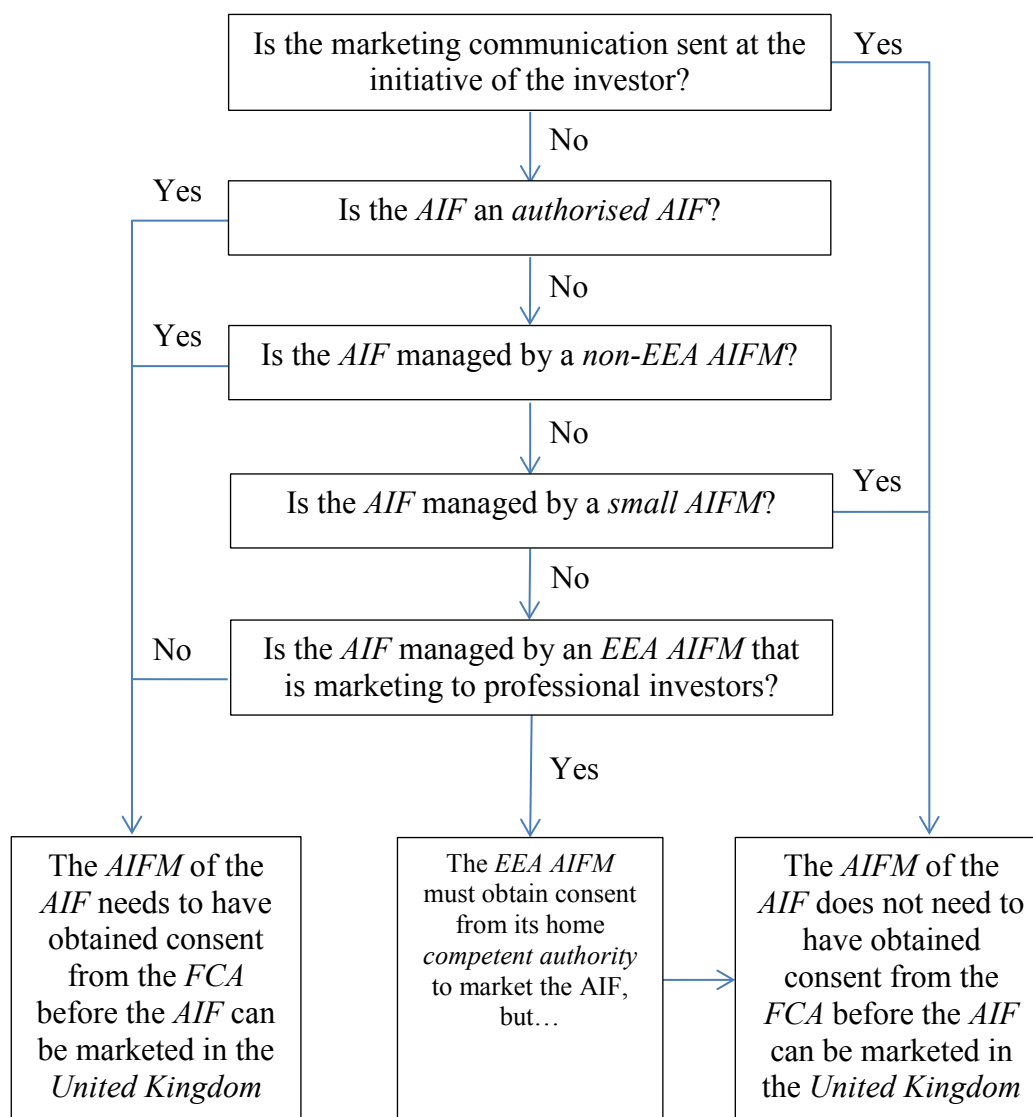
Is the marketing communication sent at the initiative of the investor?

Yes

No

Yes

Is the *AIF* an *authorised AIF*?

No

Yes

Is the *AIF* managed by a *non-EEA AIFM*?

No

Yes

Is the *AIF* managed by a *small AIFM*?

No

No

Is the *AIF* managed by an *EEA AIFM* that is marketing to professional investors?

Yes

The *AIFM* of the *AIF* needs to have obtained consent from the *FCA* before the *AIF* can be marketed in the *United Kingdom*

The *EEA AIFM* must obtain consent from its home *competent authority* to market the AIF, but…

The *AIFM* of the *AIF* does not need to have obtained consent from the *FCA* before the *AIF* can be marketed in the *United Kingdom*